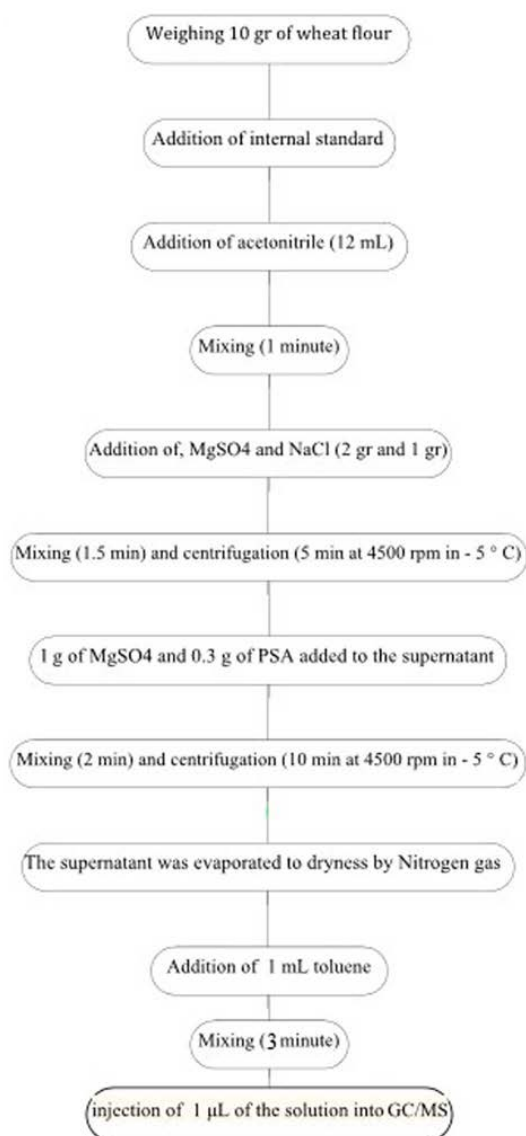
Weighing 10 gr of wheat flour

Addition of internal standard

Addition of acetonitrile (12 mL)

Mixing (1 minute)

Addition of, MgSO4 and NaCl (2 gr and 1 gr)

Mixing (1.5 min) and centrifugation (5 min at 4500 rpm in - 5 ° C)

1 g of MgSO4 and 0.3 g of PSA added to the supernatant

Mixing (2 min) and centrifugation (10 min at 4500 rpm in - 5 ° C)

The supernatant was evaporated to dryness by Nitrogen gas

Addition of 1 mL toluene

Mixing (3 minute)

injection of 1 μL of the solution into GC/MS